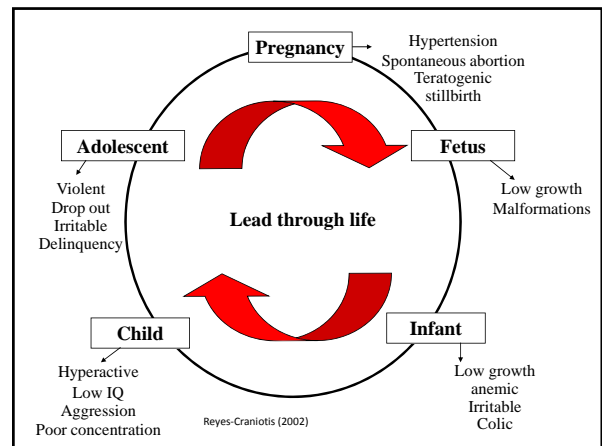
Pregnancy

Hypertension
Spontaneous abortion
Teratogenic
stillbirth

Adolescent

Violent
Drop out
Irritable
Delinquency

Fetus

Low growth
Malformations

Lead through life

Child

Hyperactive
Low IQ
Aggression
Poor concentration

Infant

Low growth
anemic
Irritable
Colic

Reyes-Craniotis (2002)